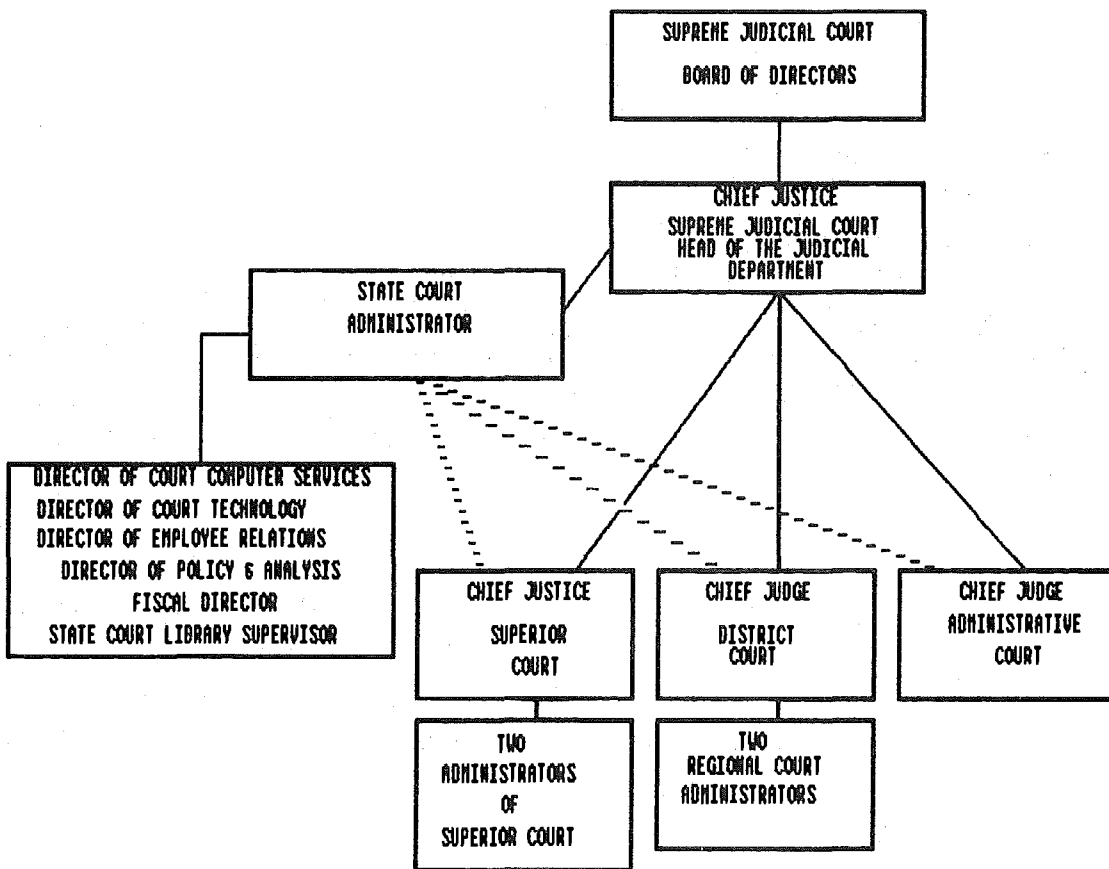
SUPREME JUDICIAL COURT
BOARD OF DIRECTORS

CHIEF JUSTICE
SUPREME JUDICIAL COURT
HEAD OF THE JUDICIAL DEPARTMENT

STATE COURT ADMINISTRATOR

DIRECTOR OF COURT COMPUTER SERVICES
DIRECTOR OF COURT TECHNOLOGY
DIRECTOR OF EMPLOYEE RELATIONS
DIRECTOR OF POLICY & ANALYSIS
FISCAL DIRECTOR
STATE COURT LIBRARY SUPERVISOR

CHIEF JUSTICE
SUPERIOR COURT

CHIEF JUDGE
DISTRICT COURT

CHIEF JUDGE
ADMINISTRATIVE COURT

TWO
ADMINISTRATORS
OF
SUPERIOR COURT

TWO
REGIONAL COURT
ADMINISTRATORS